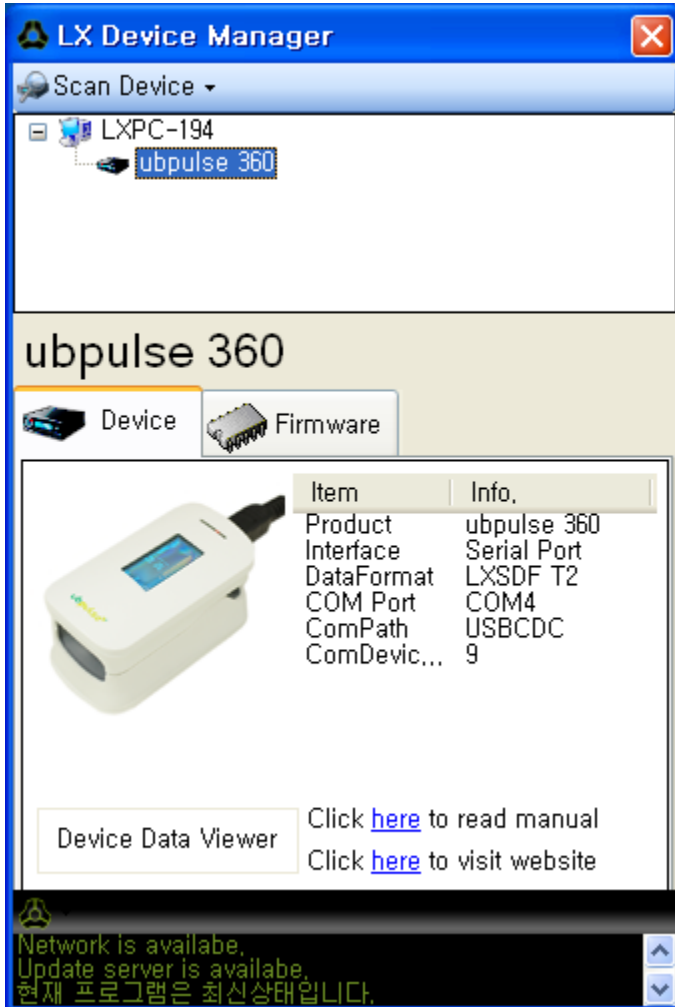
LX Device Manager

Scan Device

LXPC-194
ubpulse 360

ubpulse 360

Device
Firmware

| Item | Info, |
|---|---|
| Product | ubpulse 360 |
| Interface | Serial Port |
| DataFormat | LXSDF T2 |
| COM Port | COM4 |
| ComPath | USBCDC |
| ComDevic,.. | 9 |

Device Data Viewer

Click here to read manual

Click here to visit website

Network is availabe,
Update server is availabe,
현재 프로그램은 최신상태입니다.